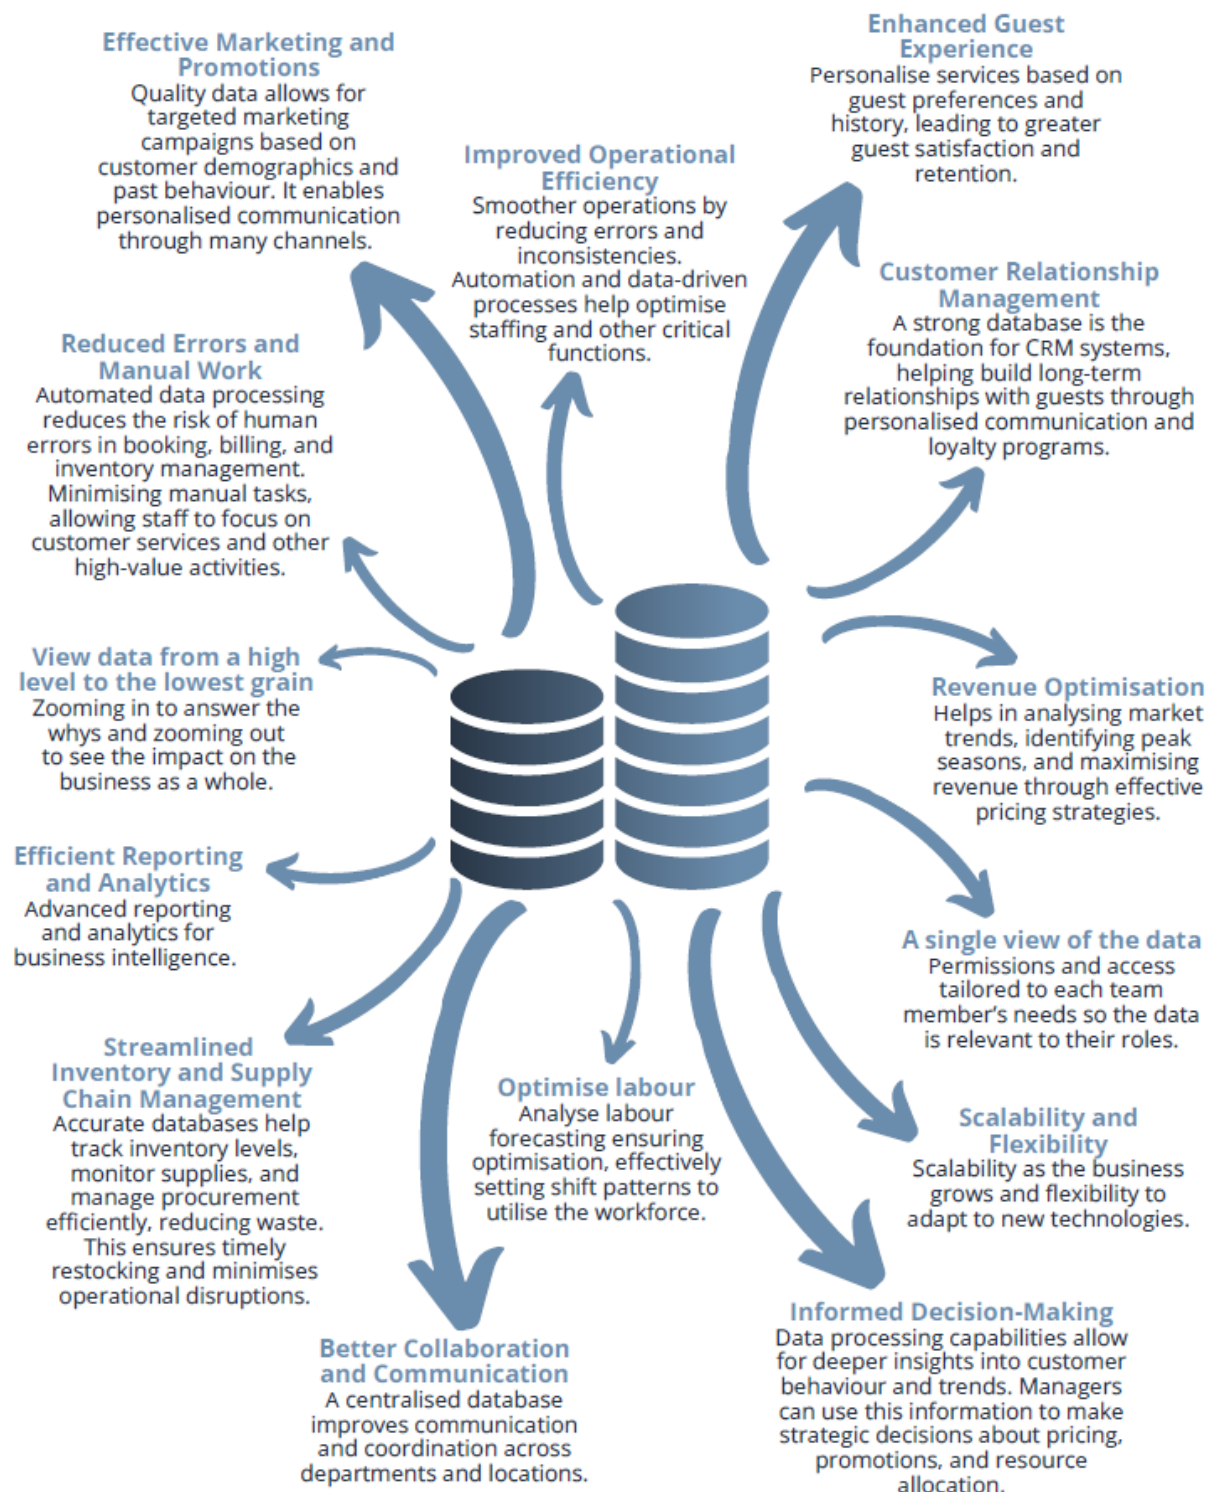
Effective Marketing and Promotions
Quality data allows for targeted marketing campaigns based on customer demographics and past behaviour. It enables personalised communication through many channels.

Improved Operational Efficiency
Smoother operations by reducing errors and inconsistencies. Automation and data-driven processes help optimise staffing and other critical functions.

Enhanced Guest Experience
Personalise services based on guest preferences and history, leading to greater guest satisfaction and retention.

Customer Relationship Management
A strong database is the foundation for CRM systems, helping build long-term relationships with guests through personalised communication and loyalty programs.

Reduced Errors and Manual Work
Automated data processing reduces the risk of human errors in booking, billing, and inventory management. Minimising manual tasks, allowing staff to focus on customer services and other high-value activities.

View data from a high level to the lowest grain
Zooming in to answer the whys and zooming out to see the impact on the business as a whole.

Revenue Optimisation
Helps in analysing market trends, identifying peak seasons, and maximising revenue through effective pricing strategies.

Efficient Reporting and Analytics
Advanced reporting and analytics for business intelligence.

A single view of the data
Permissions and access tailored to each team member's needs so the data is relevant to their roles.

Streamlined Inventory and Supply Chain Management
Accurate databases help track inventory levels, monitor supplies, and manage procurement efficiently, reducing waste. This ensures timely restocking and minimises operational disruptions.

Optimise labour
Analyse labour forecasting ensuring optimisation, effectively setting shift patterns to utilise the workforce.

Scalability and Flexibility
Scalability as the business grows and flexibility to adapt to new technologies.

Better Collaboration and Communication
A centralised database improves communication and coordination across departments and locations.

Informed Decision-Making
Data processing capabilities allow for deeper insights into customer behaviour and trends. Managers can use this information to make strategic decisions about pricing, promotions, and resource allocation.